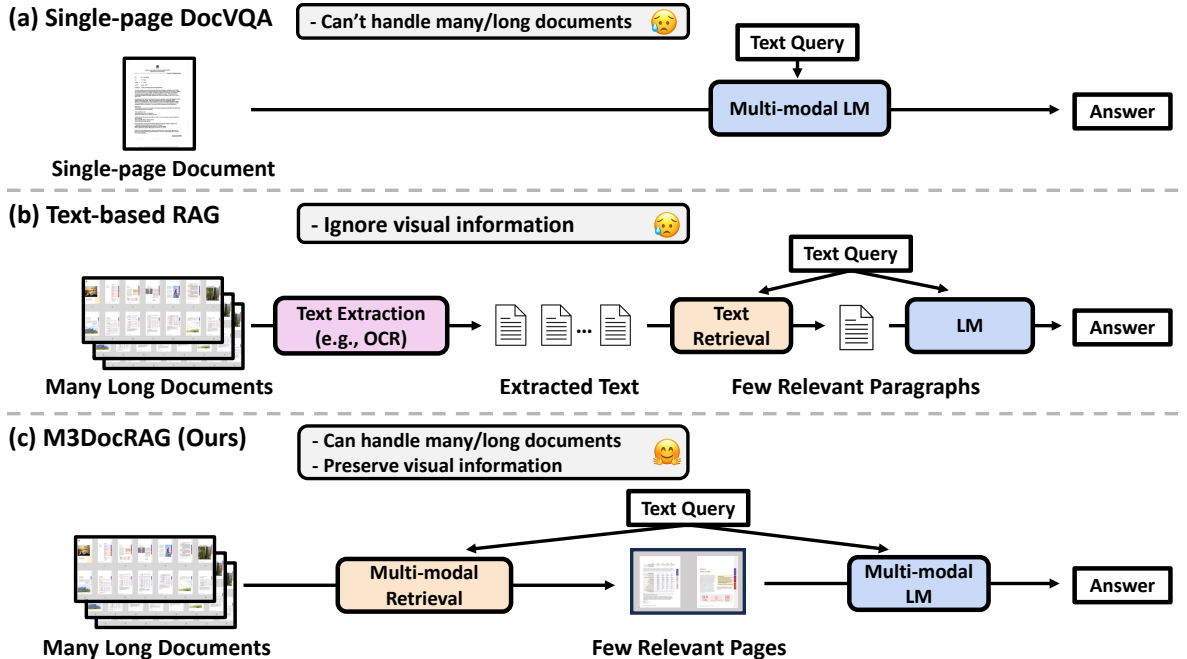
(a) Single-page DocVQA

- Can't handle many/long documents

Text Query

Multi-modal LM

Answer

Single-page Document

(b) Text-based RAG

- Ignore visual information

Text Query

Text Extraction (e.g., OCR)

Text Retrieval

LM

Answer

Many Long Documents

Extracted Text

Few Relevant Paragraphs

(c) M3DocRAG (Ours)

- Can handle many/long documents
- Preserve visual information

Text Query

Multi-modal Retrieval

Multi-modal LM

Answer

Many Long Documents

Few Relevant Pages